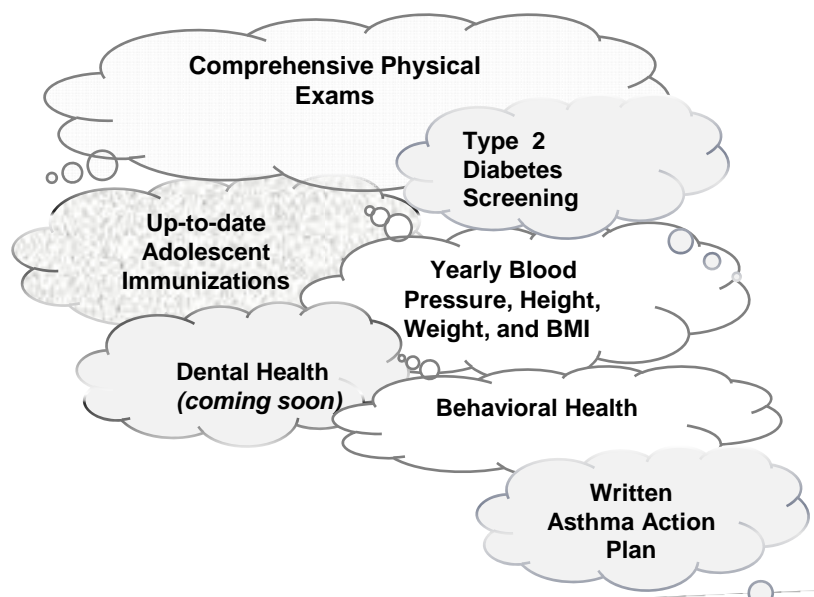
Comprehensive Physical Exams

Type 2 Diabetes Screening

Up-to-date Adolescent Immunizations

Yearly Blood Pressure, Height, Weight, and BMI

Dental Health *(coming soon)*

Behavioral Health

Written Asthma Action Plan